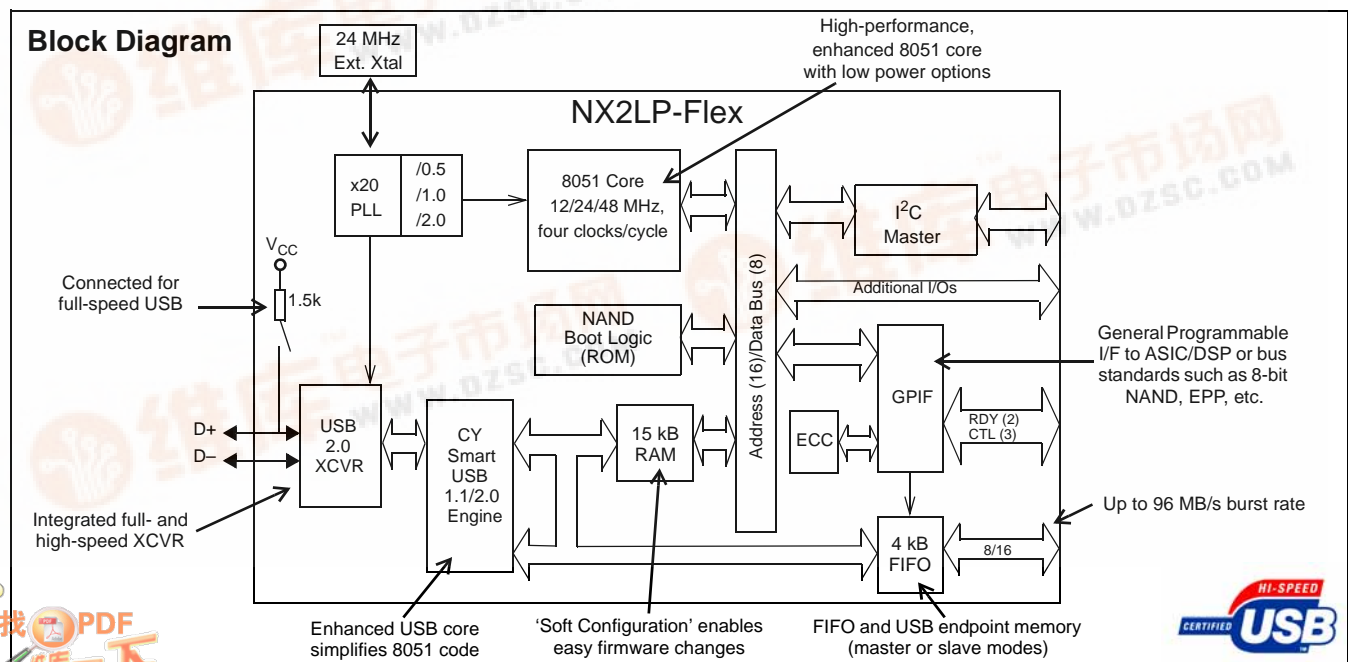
Block Diagram

24 MHz Ext. Xtal

High-performance, enhanced 8051 core with low power options

NX2LP-Flex

x20 PLL

/0.5 /1.0 /2.0

8051 Core 12/24/48 MHz, four clocks/cycle

$I^2C$ Master

$V_{CC}$

1.5k

Connected for full-speed USB

Additional I/Os

NAND Boot Logic (ROM)

Address (16)/Data Bus (8)

General Programmable I/F to ASIC/DSP or bus standards such as 8-bit NAND, EPP, etc.

GPIF

D+

D–

USB 2.0 XCVR

CY Smart USB 1.1/2.0 Engine

15 kB RAM

ECC

RDY (2) CTL (3)

Up to 96 MB/s burst rate

Integrated full- and high-speed XCVR

4 kB FIFO

8/16

Enhanced USB core simplifies 8051 code

'Soft Configuration' enables easy firmware changes

FIFO and USB endpoint memory (master or slave modes)

HI-SPEED CERTIFIED USB

www.dzsc.com

找PDF